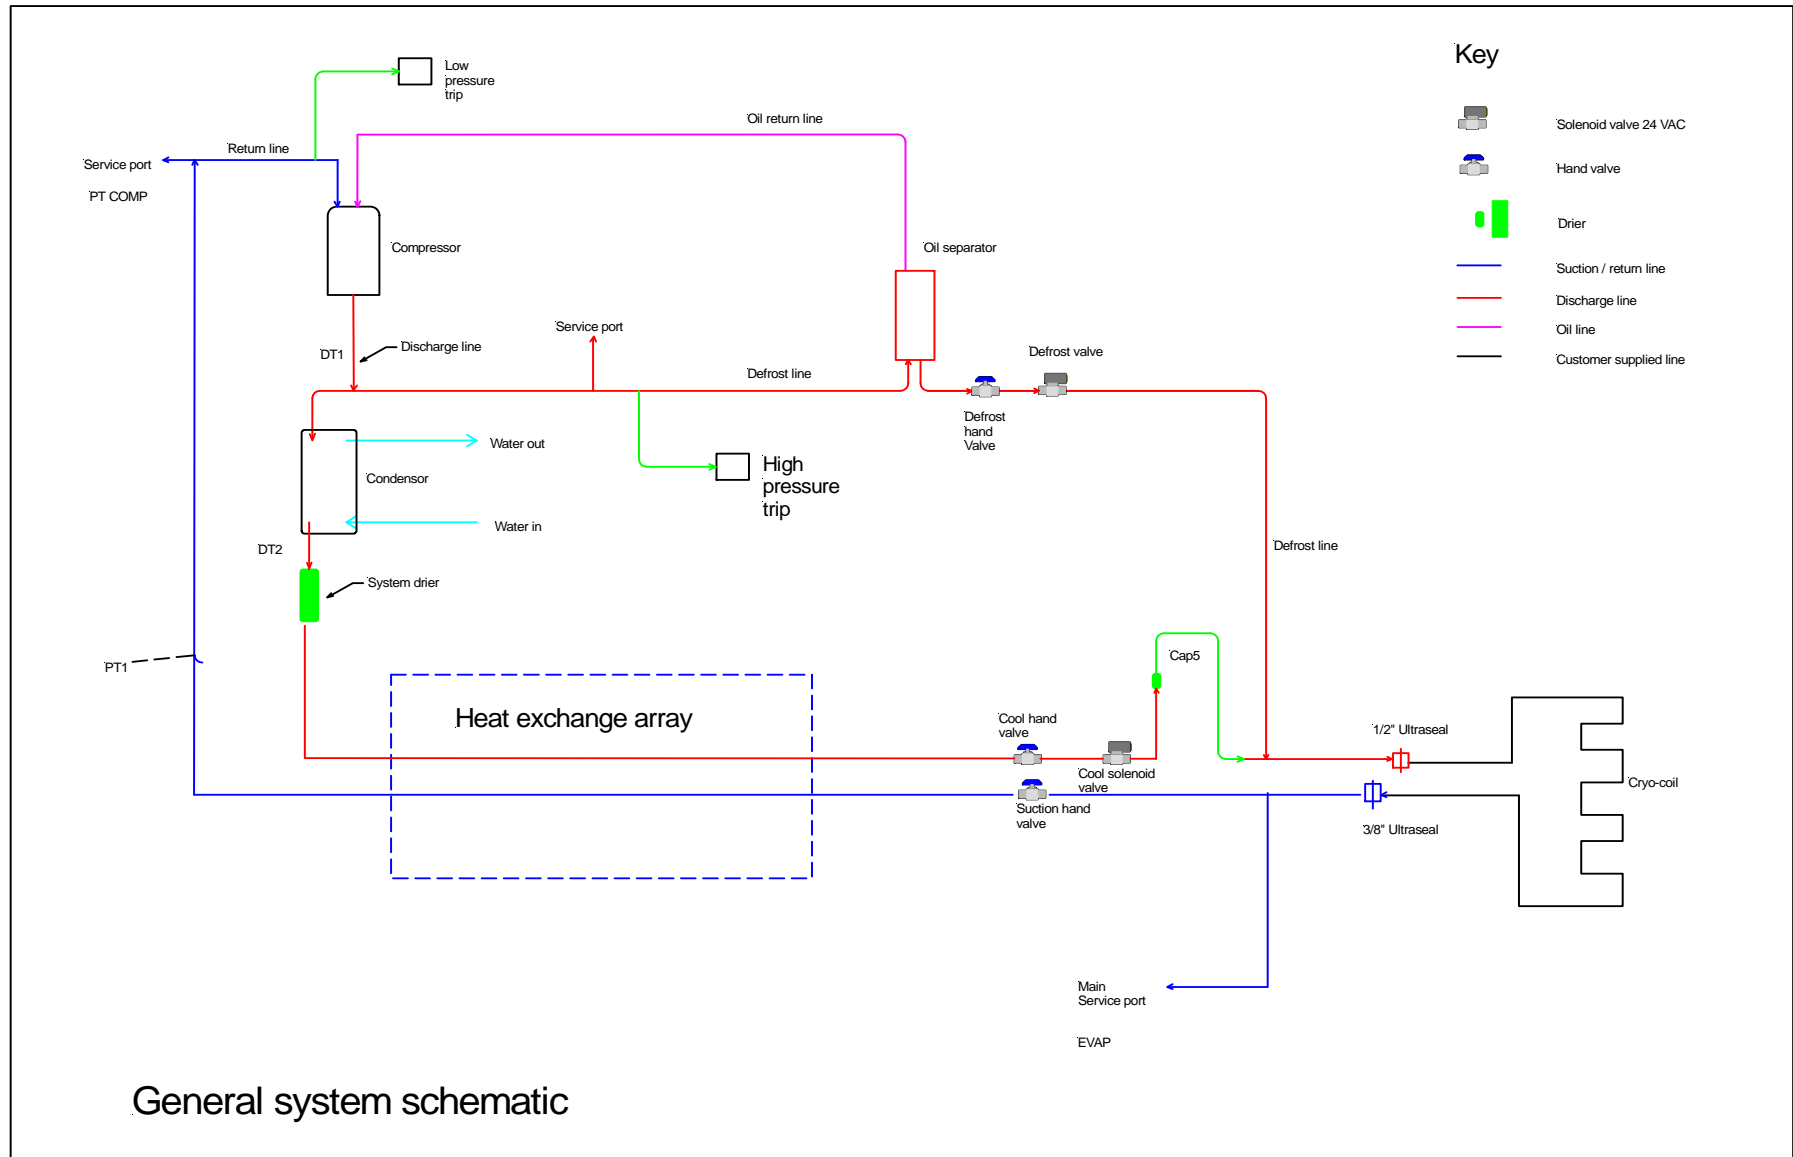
Key

Solenoid valve 24 VAC

Hand valve

Drier

Suction / return line

Discharge line

Oil line

Customer supplied line

Low pressure trip

Oil return line

Service port

PT COMP

Return line

Compressor

Oil separator

Service port

DT1

Discharge line

Defrost line

Defrost valve

Defrost hand Valve

Water out

Condensor

High pressure trip

Water in

DT2

System drier

Defrost line

PT1

Cap5

Heat exchange array

Cool hand valve

1/2" Ultraseal

Cool solenoid valve

Cryo-coil

Suction hand valve

3/8" Ultraseal

Main Service port

EVAP

General system schematic